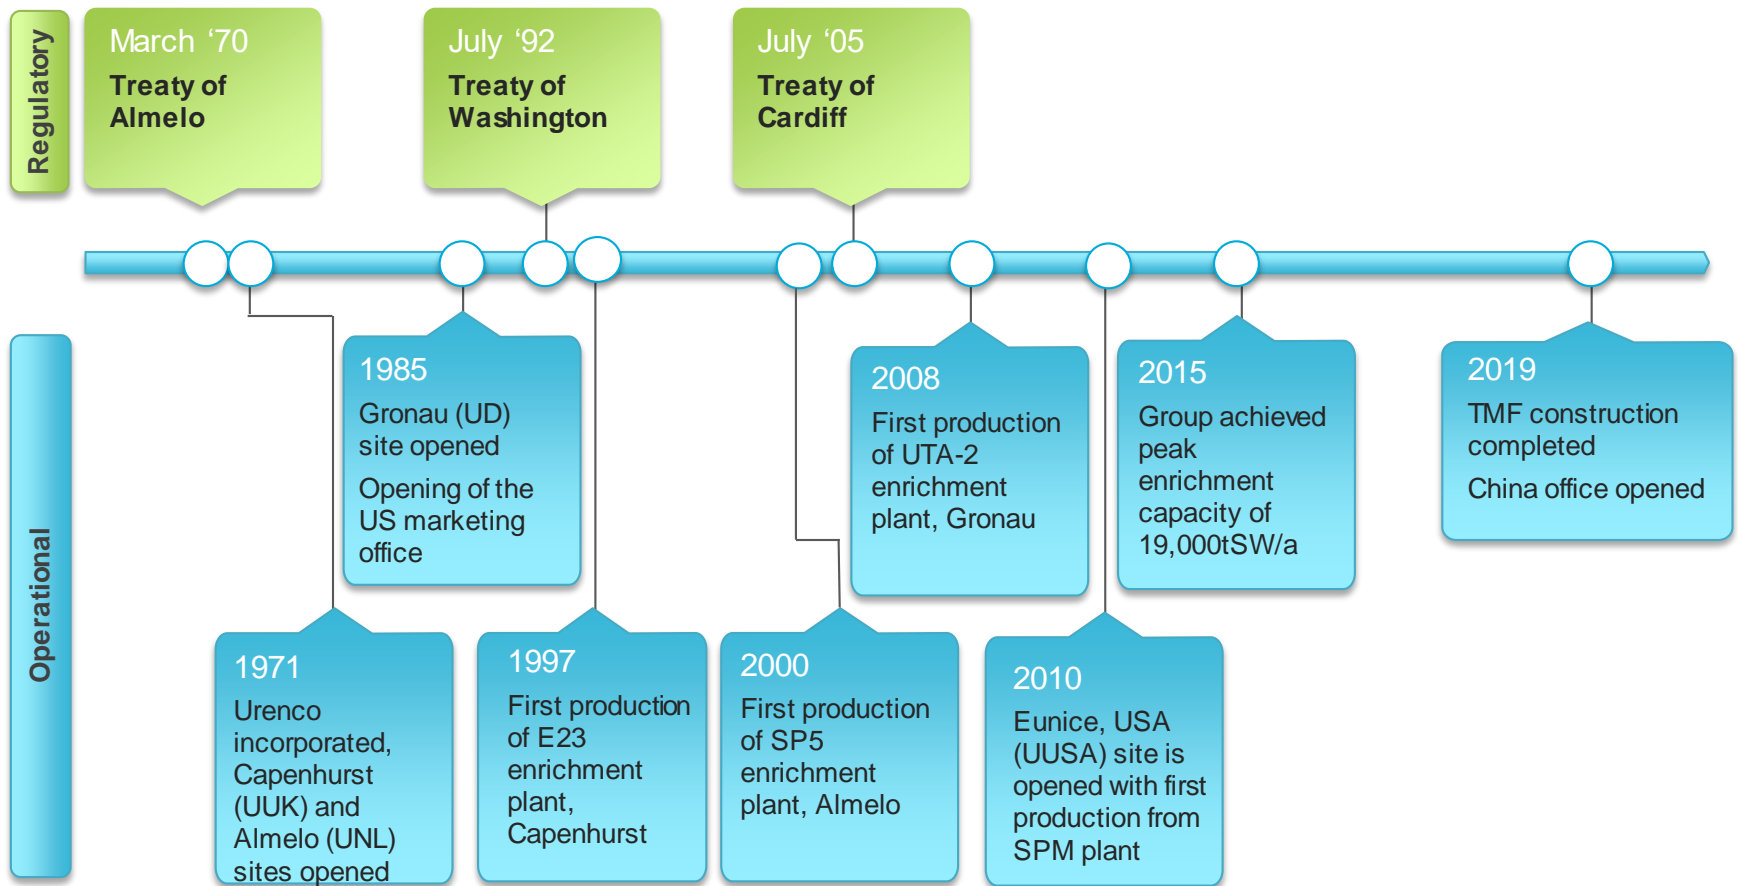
Regulatory

March ‘70
Treaty of Almelo

July ‘92
Treaty of Washington

July ‘05
Treaty of Cardiff

Operational

1985
Gronau (UD) site opened
Opening of the US marketing office

2008
First production of UTA-2 enrichment plant, Gronau

2015
Group achieved peak enrichment capacity of 19,000tSW/a

2019
TMF construction completed
China office opened

1971
Urenco incorporated, Capenhurst (UUK) and Almelo (UNL) sites opened

1997
First production of E23 enrichment plant, Capenhurst

2000
First production of SP5 enrichment plant, Almelo

2010
Eunice, USA (UUSA) site is opened with first production from SPM plant